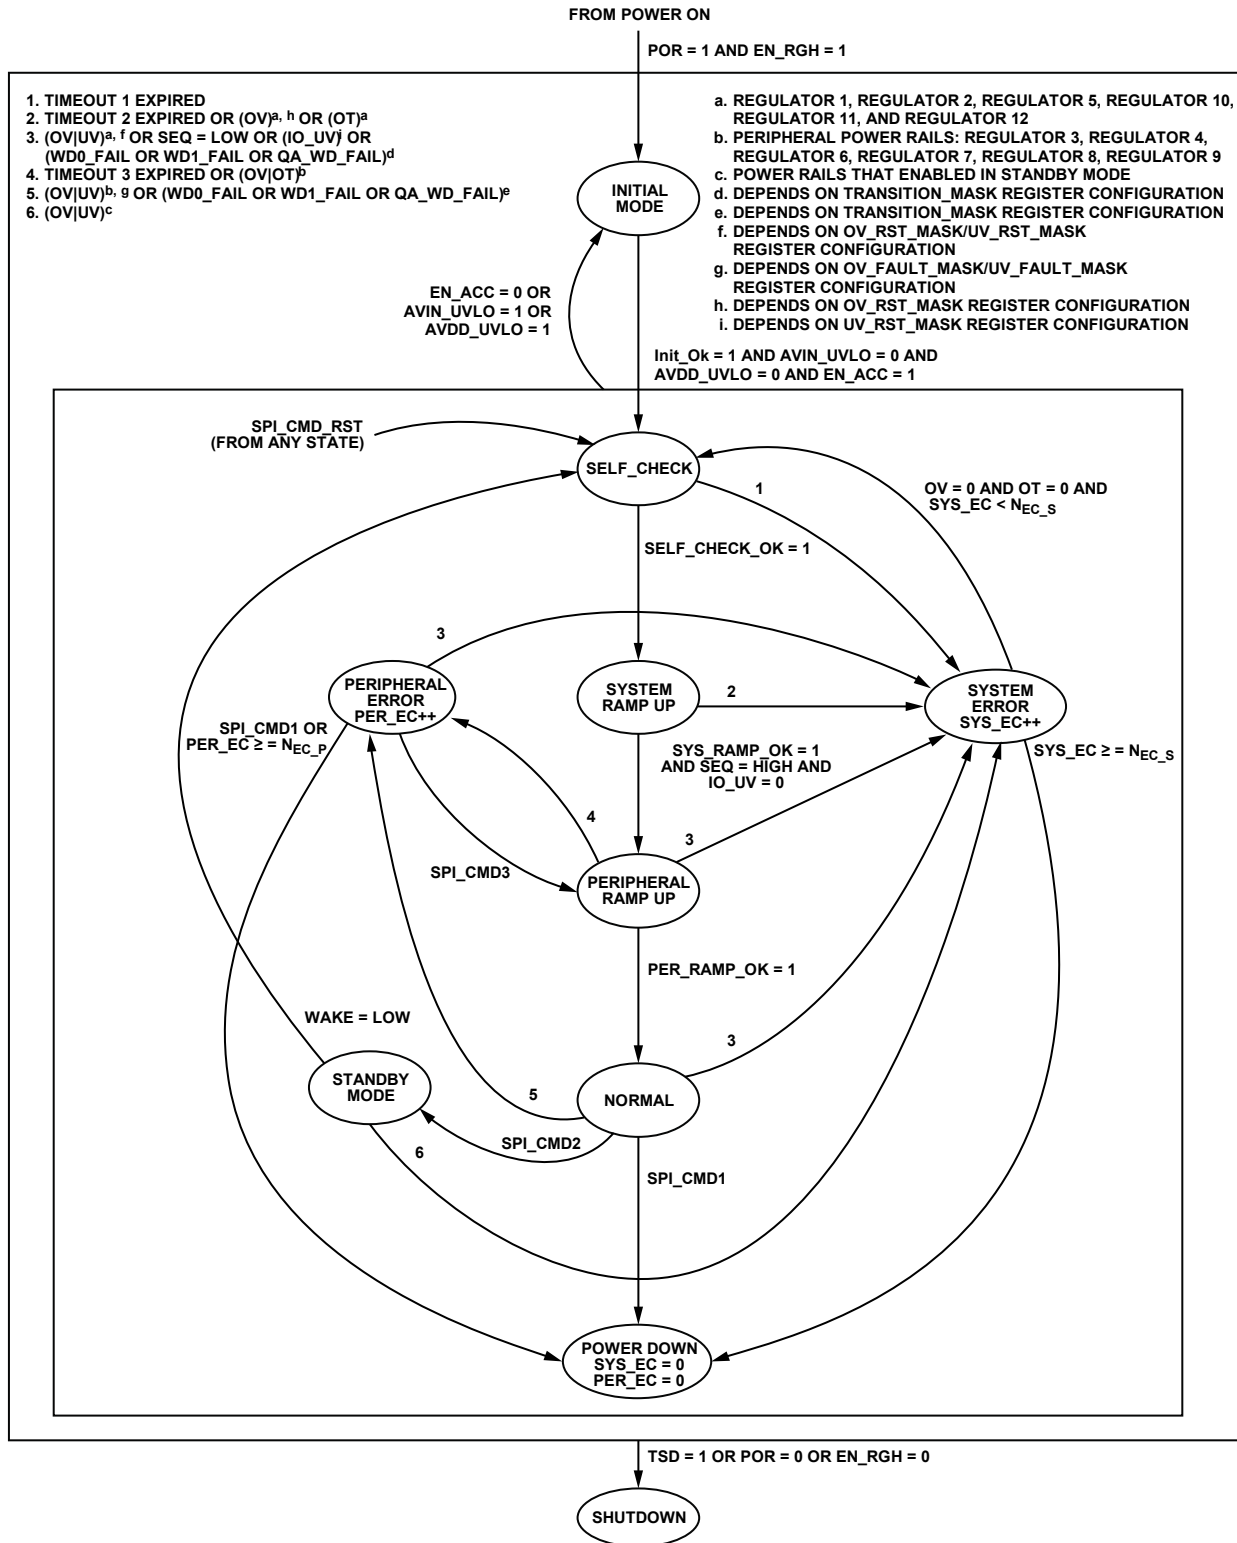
FROM POWER ON

POR = 1 AND EN_RGH = 1

1. TIMEOUT 1 EXPIRED
2. TIMEOUT 2 EXPIRED OR (OV)$^{a, h}$ OR (OT)$^{a}$
3. (OV|UV)$^{a, f}$ OR SEQ = LOW OR (IO_UV)$^{i}$ OR (WD0_FAIL OR WD1_FAIL OR QA_WD_FAIL)$^{d}$
4. TIMEOUT 3 EXPIRED OR (OV|OT)$^{b}$
5. (OV|UV)$^{b, g}$ OR (WD0_FAIL OR WD1_FAIL OR QA_WD_FAIL)$^{e}$
6. (OV|UV)$^{c}$

a. REGULATOR 1, REGULATOR 2, REGULATOR 5, REGULATOR 10, REGULATOR 11, AND REGULATOR 12
b. PERIPHERAL POWER RAILS: REGULATOR 3, REGULATOR 4, REGULATOR 6, REGULATOR 7, REGULATOR 8, REGULATOR 9
c. POWER RAILS THAT ENABLED IN STANDBY MODE
d. DEPENDS ON TRANSITION_MASK REGISTER CONFIGURATION
e. DEPENDS ON TRANSITION_MASK REGISTER CONFIGURATION
f. DEPENDS ON OV_RST_MASK/UV_RST_MASK REGISTER CONFIGURATION
g. DEPENDS ON OV_FAULT_MASK/UV_FAULT_MASK REGISTER CONFIGURATION
h. DEPENDS ON OV_RST_MASK REGISTER CONFIGURATION
i. DEPENDS ON UV_RST_MASK REGISTER CONFIGURATION

INITIAL MODE

EN_ACC = 0 OR AVIN_UVLO = 1 OR AVDD_UVLO = 1

Init_Ok = 1 AND AVIN_UVLO = 0 AND AVDD_UVLO = 0 AND EN_ACC = 1

SPI_CMD_RST (FROM ANY STATE)

SELF_CHECK

1

OV = 0 AND OT = 0 AND SYS_EC < $N_{EC\_S}$

SELF_CHECK_OK = 1

3

PERIPHERAL ERROR PER_EC++

SYSTEM RAMP UP

2

SYSTEM ERROR SYS_EC++

SPI_CMD1 OR PER_EC ≥ = $N_{EC\_P}$

SYS_RAMP_OK = 1 AND SEQ = HIGH AND IO_UV = 0

SYS_EC ≥ = $N_{EC\_S}$

4

3

SPI_CMD3

PERIPHERAL RAMP UP

PER_RAMP_OK = 1

WAKE = LOW

3

STANDBY MODE

5

NORMAL

SPI_CMD2

6

SPI_CMD1

POWER DOWN SYS_EC = 0 PER_EC = 0

TSD = 1 OR POR = 0 OR EN_RGH = 0

SHUTDOWN